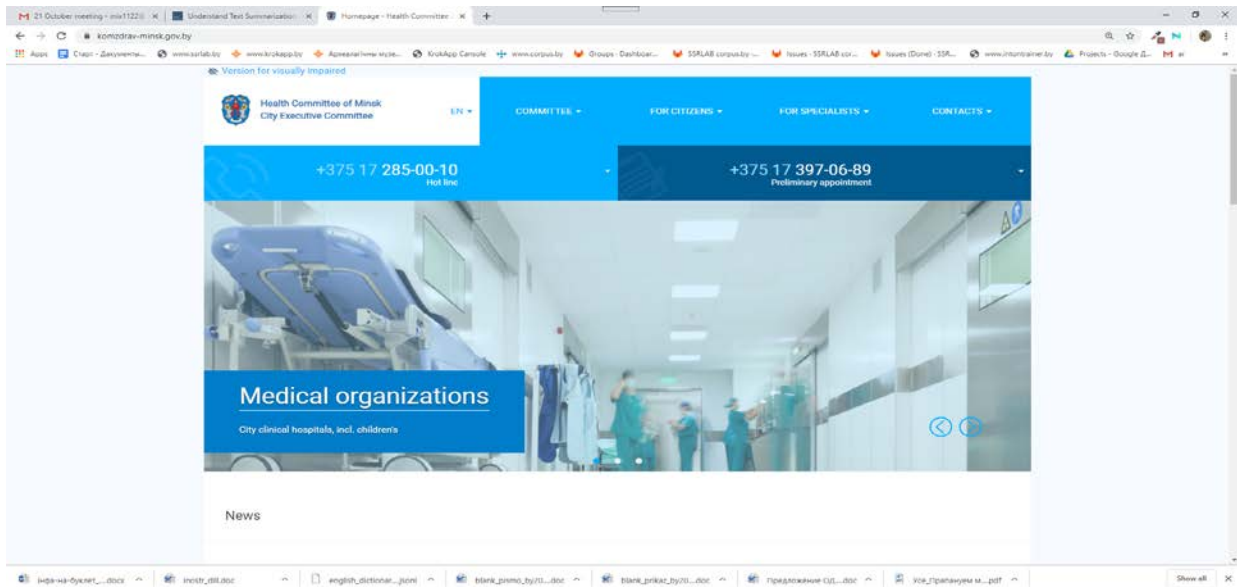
21 October meeting - mix1122@ × | Understand Text Summarization × | Homepage - Health Committee × | +

komzdrav-minsk.gov.by

Apps | Старт - Документы... | www.sorlab.by | www.krokapp.by | Археалагічны музе... | KrokApp Console | www.corpus.by | Groups · Dashboar... | SSRLAB corpus.by -... | Issues · SSRLAB cor... | Issues (Done) · SSR... | www.intontrainer.by | Projects - Google Д... | ai

Version for visually impaired

Health Committee of Minsk City Executive Committee

EN

COMMITTEE

FOR CITIZENS

FOR SPECIALISTS

CONTACTS

+375 17 285-00-10
Hot line

+375 17 397-06-89
Preliminary appointment

Medical organizations

City clinical hospitals, incl. children's

News

інфа-на-буклет_...docx | instr_dill.doc | english_dictionar....json | blank_pismo_by(U....doc | blank_prikaz_by(U....doc | Предложение СД....doc | Уся_Прапануем м....pdf

Show all